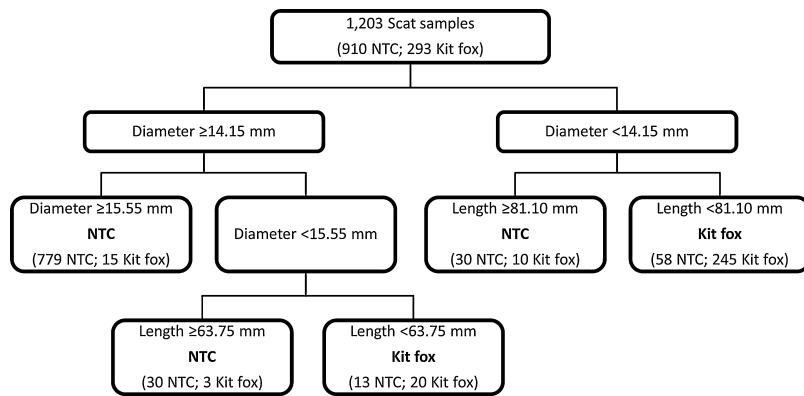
1,203 Scat samples
(910 NTC; 293 Kit fox)

Diameter ≥14.15 mm

Diameter <14.15 mm

Diameter ≥15.55 mm
**NTC**
(779 NTC; 15 Kit fox)

Diameter <15.55 mm

Length ≥81.10 mm
**NTC**
(30 NTC; 10 Kit fox)

Length <81.10 mm
**Kit fox**
(58 NTC; 245 Kit fox)

Length ≥63.75 mm
**NTC**
(30 NTC; 3 Kit fox)

Length <63.75 mm
**Kit fox**
(13 NTC; 20 Kit fox)